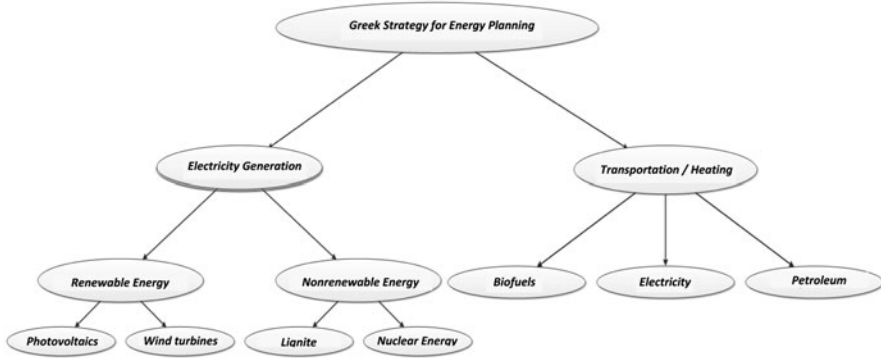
Greek Strategy for Energy Planning

Electricity Generation

Transportation / Heating

Renewable Energy

Nonrenewable Energy

Biofuels

Electricity

Petroleum

Photovoltaics

Wind turbines

Lignite

Nuclear Energy